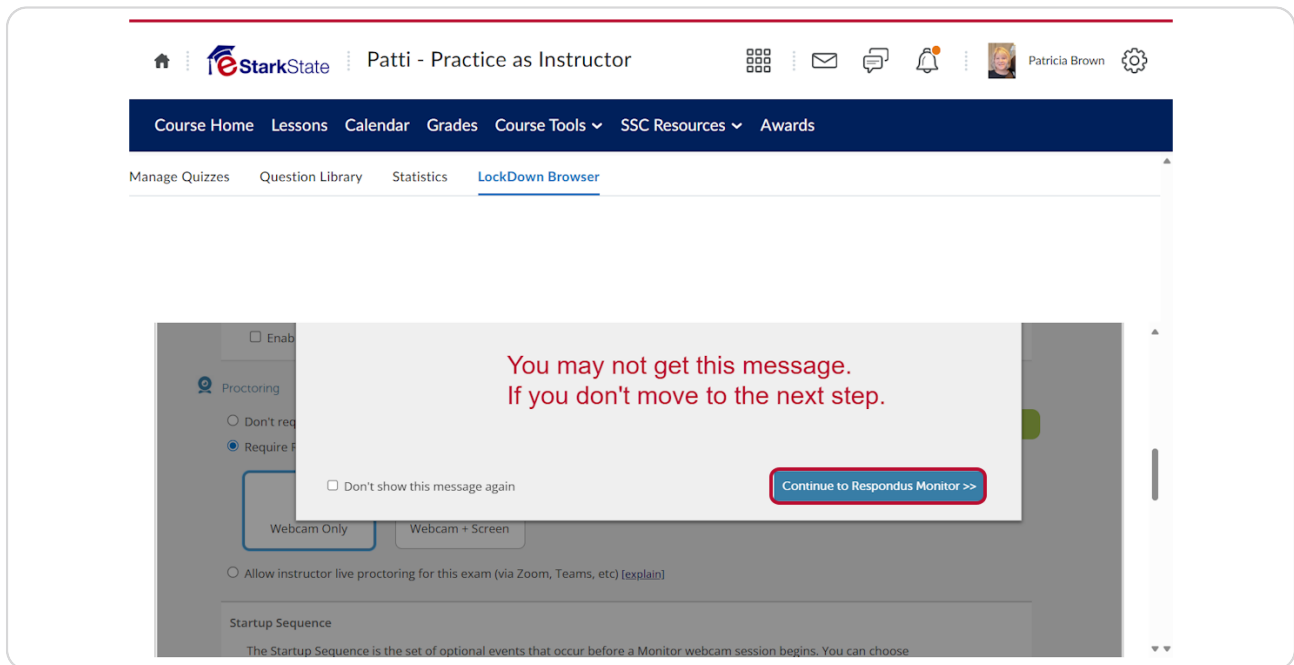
eStarkState Patti - Practice as Instructor

Patricia Brown

Course Home Lessons Calendar Grades Course Tools SSC Resources Awards

Manage Quizzes Question Library Statistics LockDown Browser

Enab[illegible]

Proctoring

Don't req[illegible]

Require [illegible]

You may not get this message.
If you don't move to the next step.

Don't show this message again

Continue to Respondus Monitor >>

Webcam Only Webcam + Screen

Allow instructor live proctoring for this exam (via Zoom, Teams, etc) [explain]

Startup Sequence

The Startup Sequence is the set of optional events that occur before a Monitor webcam session begins. You can choose